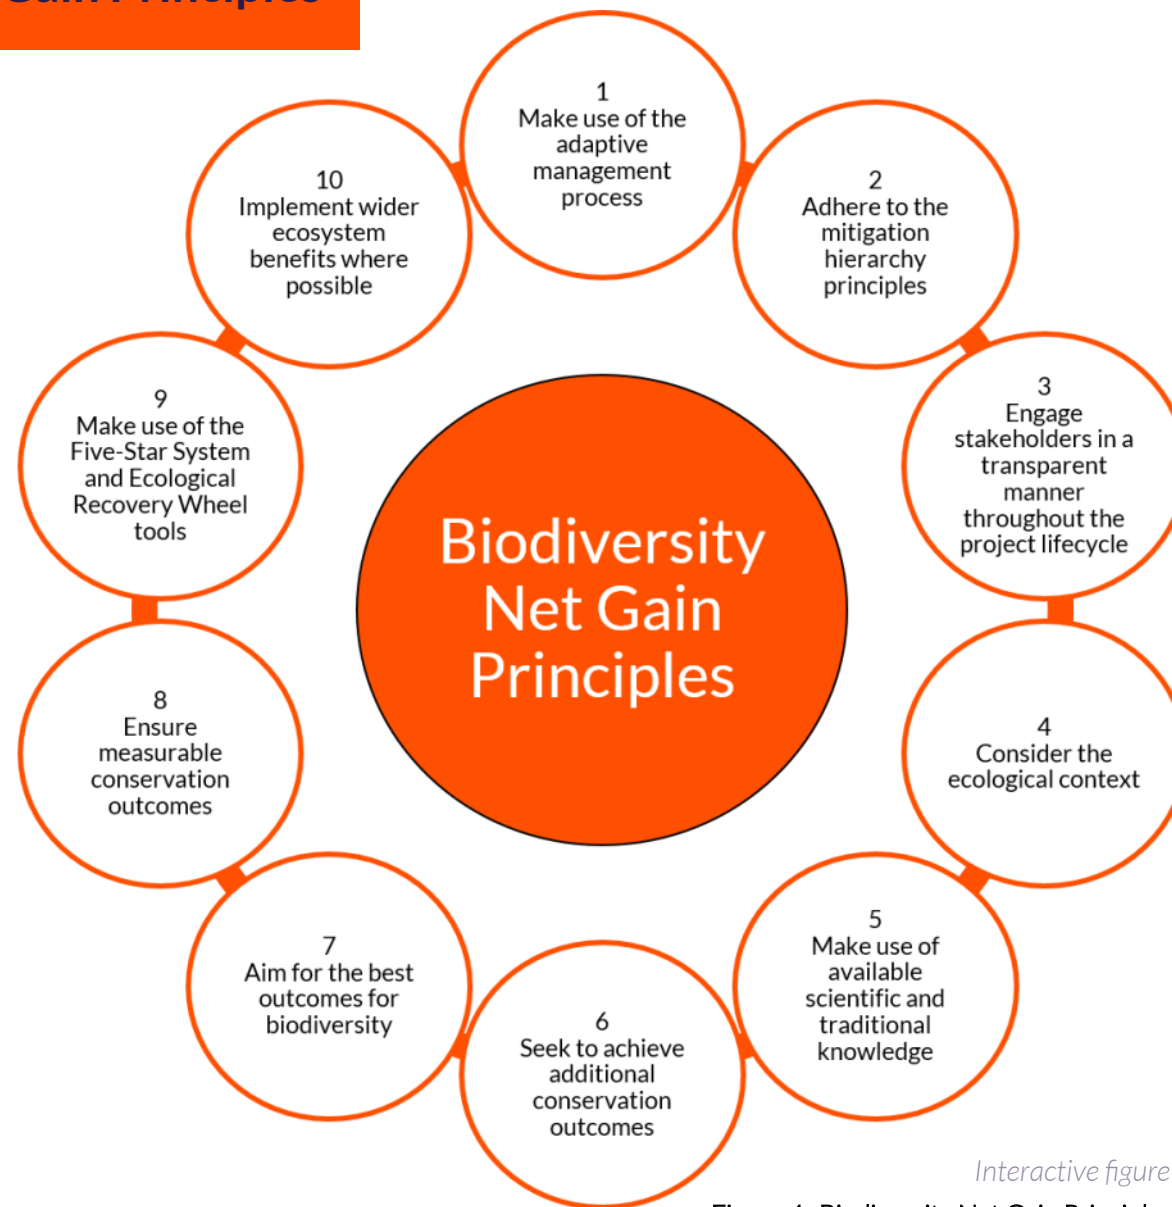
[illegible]

1
Make use of the adaptive management process

2
Adhere to the mitigation hierarchy principles

3
Engage stakeholders in a transparent manner throughout the project lifecycle

4
Consider the ecological context

5
Make use of available scientific and traditional knowledge

6
Seek to achieve additional conservation outcomes

7
Aim for the best outcomes for biodiversity

8
Ensure measurable conservation outcomes

9
Make use of the Five-Star System and Ecological Recovery Wheel tools

10
Implement wider ecosystem benefits where possible

Biodiversity Net Gain Principles

Interactive figure

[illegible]